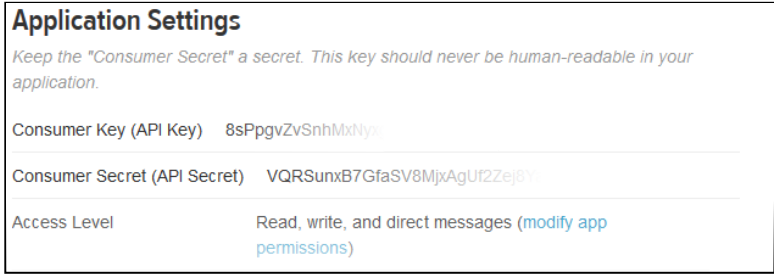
Application Settings

Keep the "Consumer Secret" a secret. This key should never be human-readable in your application.

Consumer Key (API Key) 8sPpgvZvSnhMxNy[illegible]

Consumer Secret (API Secret) VQRSunxB7GfaSV8MjxAgUf2Zej8Y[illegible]

Access Level Read, write, and direct messages (modify app permissions)